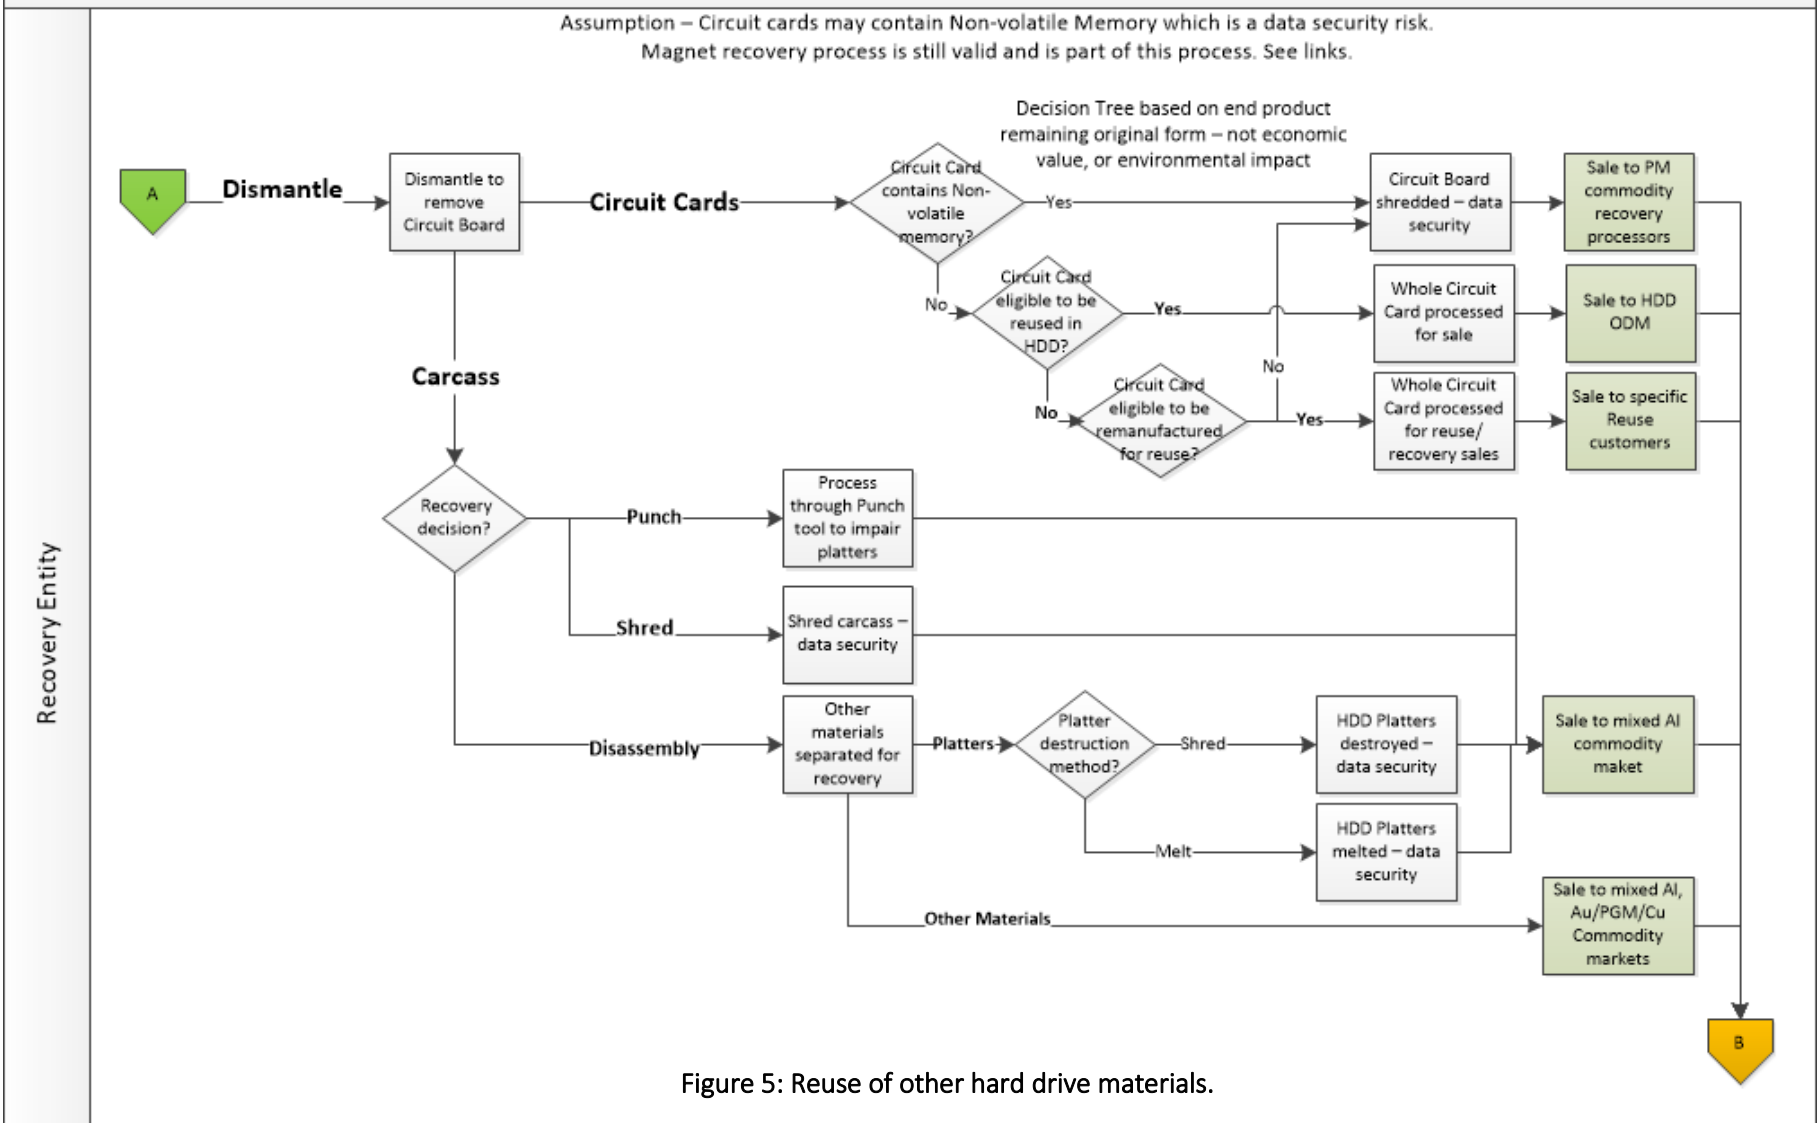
Assumption – Circuit cards may contain Non-volatile Memory which is a data security risk. Magnet recovery process is still valid and is part of this process. See links.

Recovery Entity

Decision Tree based on end product remaining original form – not economic value, or environmental impact

A

Dismantle

Dismantle to remove Circuit Board

Circuit Cards

Circuit Card contains Non-volatile memory?

Yes

Circuit Board shredded – data security

Sale to PM commodity recovery processors

No

Circuit Card eligible to be reused in HDD?

Yes

Whole Circuit Card processed for sale

Sale to HDD ODM

No

No

Circuit Card eligible to be remanufactured for reuse?

Yes

Whole Circuit Card processed for reuse/ recovery sales

Sale to specific Reuse customers

Carcass

Recovery decision?

Punch

Process through Punch tool to impair platters

Shred

Shred carcass – data security

Disassembly

Other materials separated for recovery

Platters

Platter destruction method?

Shred

HDD Platters destroyed – data security

Sale to mixed Al commodity maket

Melt

HDD Platters melted – data security

Other Materials

Sale to mixed Al, Au/PGM/Cu Commodity markets

B

Figure 5: Reuse of other hard drive materials.